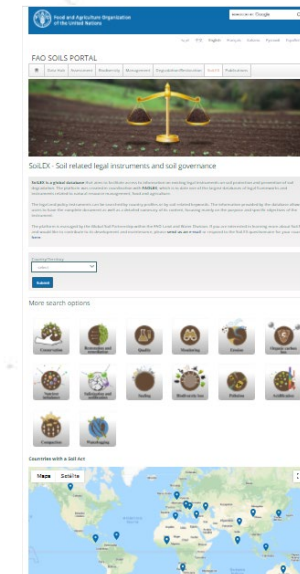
Food and Agriculture Organization of the United Nations

FAO SOILS PORTAL

SoiLEX - Soil related legal instruments and soil governance

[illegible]

Submit

More search options

Conservation

Quality

Monitoring

Erosion

Nutrient

Sealing

Biodiversity loss

Pollution

Acidification

Compaction

Countries with a Soil Act

Maps

Satellite